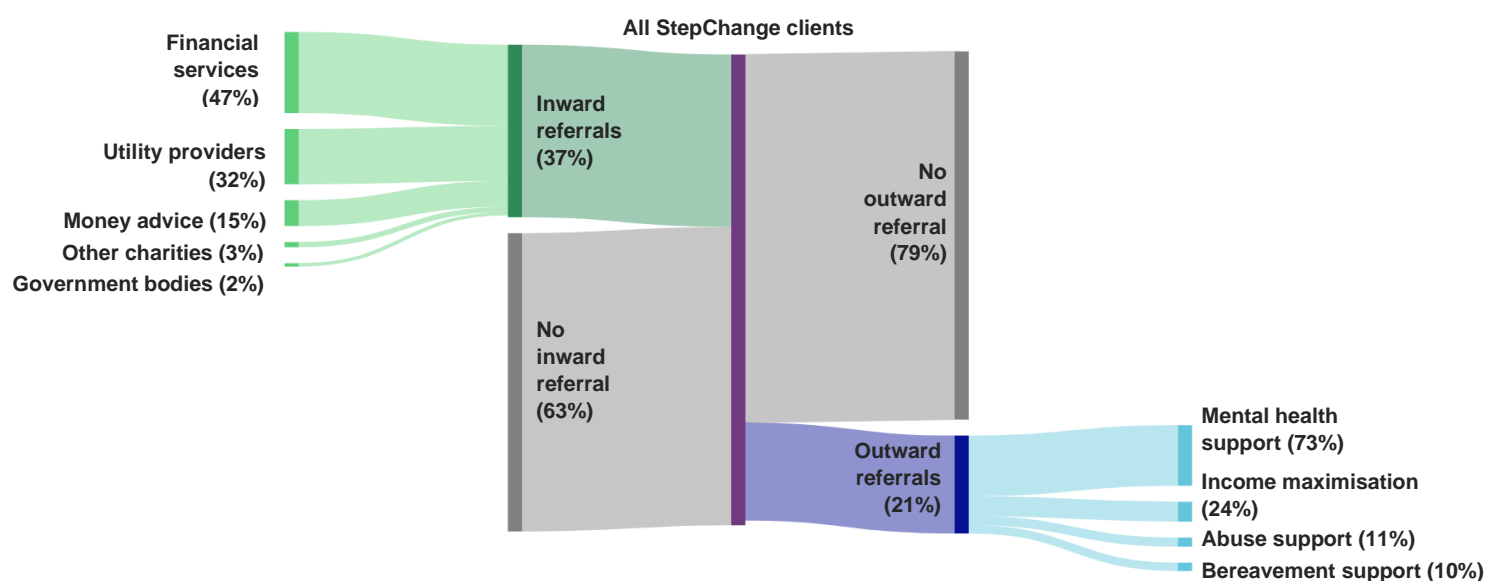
All StepChange clients

Financial services (47%)

Utility providers (32%)

Money advice (15%)

Other charities (3%)

Government bodies (2%)

Inward referrals (37%)

No inward referral (63%)

No outward referral (79%)

Outward referrals (21%)

Mental health support (73%)

Income maximisation (24%)

Abuse support (11%)

Bereavement support (10%)